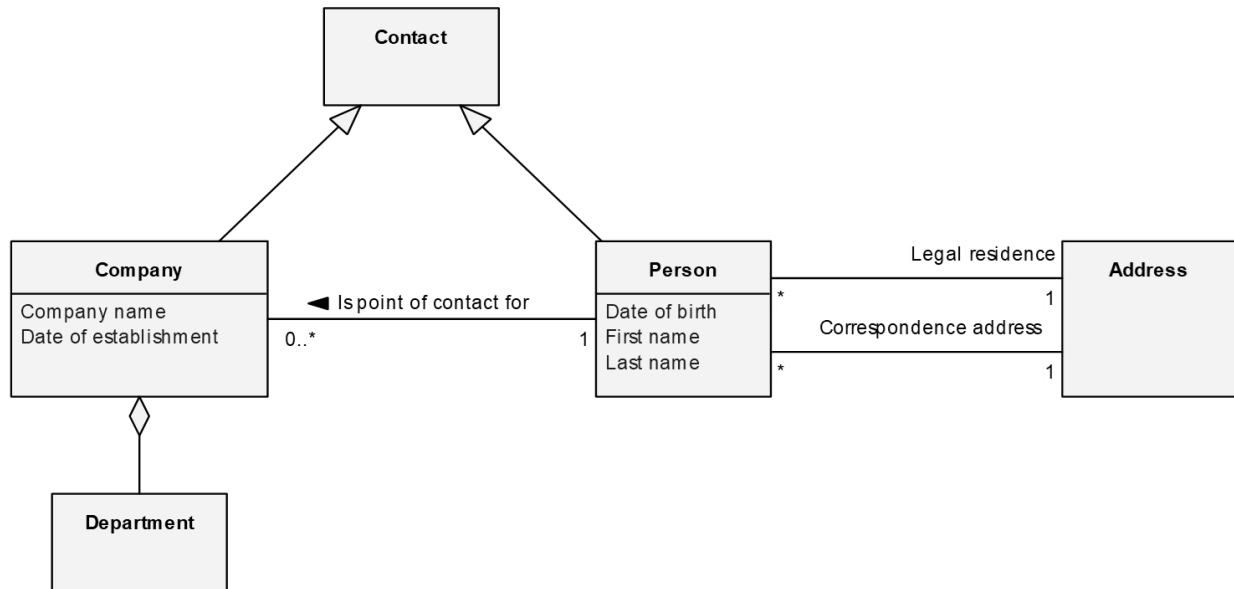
Contact

Company

Company name
Date of establishment

◄ Is point of contact for

0..*

1

Person

Date of birth
First name
Last name

Legal residence

*

1

Correspondence address

*

1

Address

Department